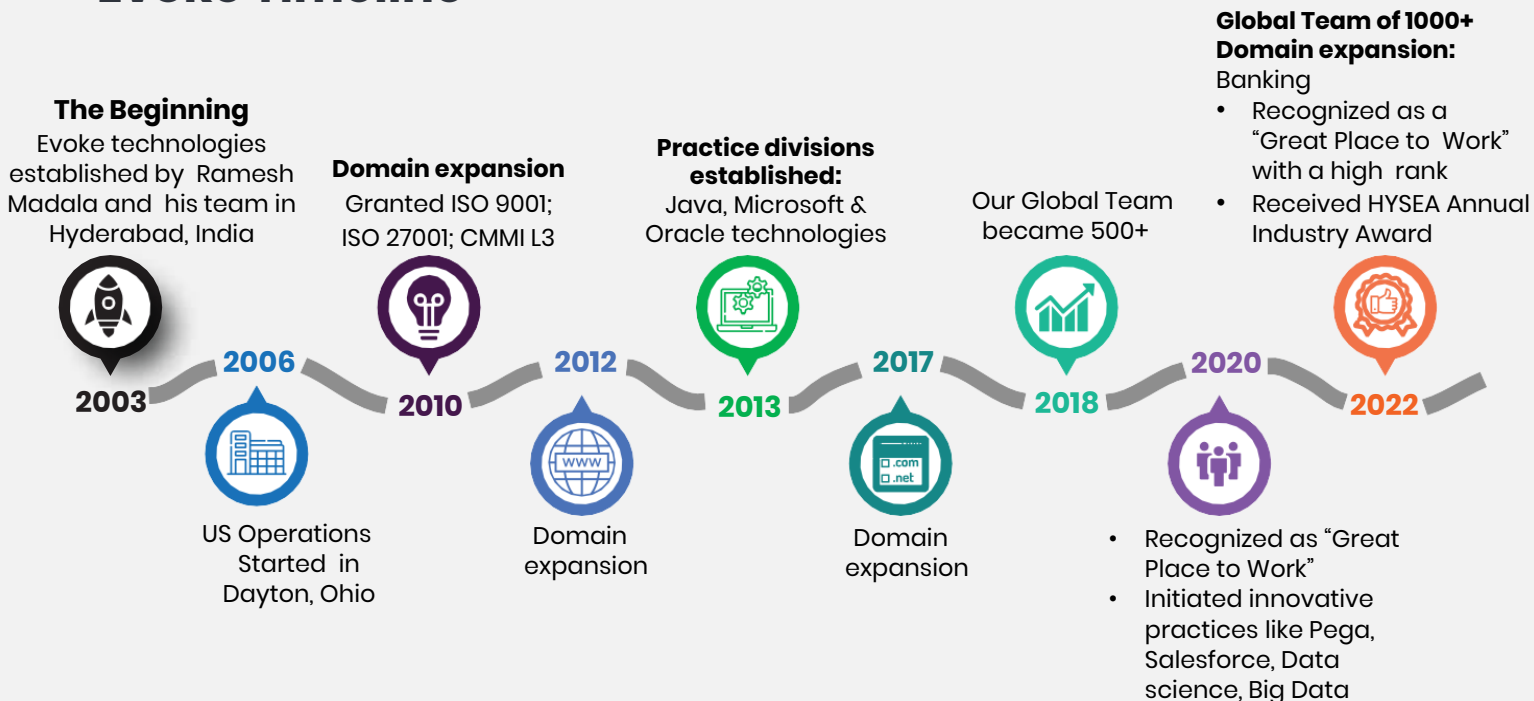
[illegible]

Global Team of 1000+
Domain expansion:
Banking
• Recognized as a "Great Place to Work" with a high rank
• Received HYSEA Annual Industry Award

The Beginning
Evoke technologies established by Ramesh Madala and his team in Hyderabad, India

Domain expansion
Granted ISO 9001; ISO 27001; CMMI L3

Practice divisions established:
Java, Microsoft & Oracle technologies

Our Global Team became 500+

2003
2006
2010
2012
2013
2017
2018
2020
2022

.com
.net

US Operations Started in Dayton, Ohio

Domain expansion

Domain expansion

• Recognized as "Great Place to Work"
• Initiated innovative practices like Pega, Salesforce, Data science, Big Data